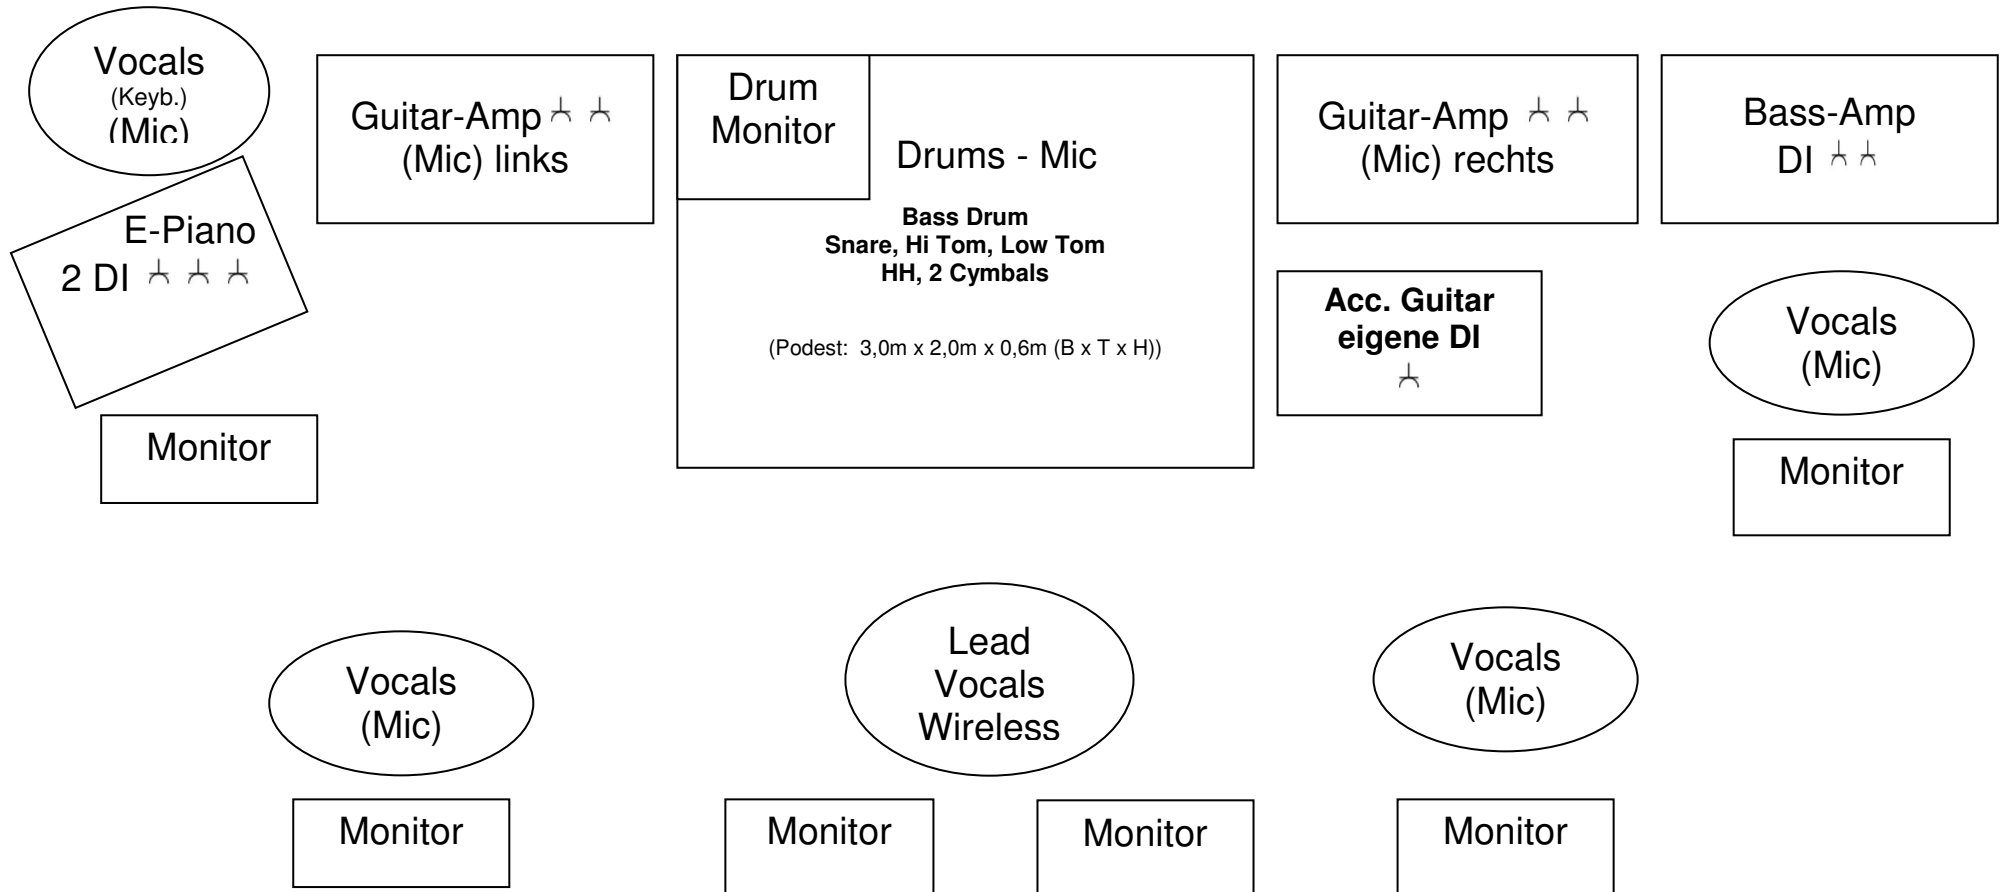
Vocals
(Keyb.)
(Mic)

Guitar-Amp
(Mic) links

Drum Monitor

Drums - Mic

Bass Drum
Snare, Hi Tom, Low Tom
HH, 2 Cymbals

(Podest: 3,0m x 2,0m x 0,6m (B x T x H))

Guitar-Amp
(Mic) rechts

Bass-Amp
DI

E-Piano
2 DI

Acc. Guitar
eigene DI

Vocals
(Mic)

Monitor

Monitor

Vocals
(Mic)

Lead
Vocals
Wireless

Vocals
(Mic)

Monitor

Monitor

Monitor

Monitor